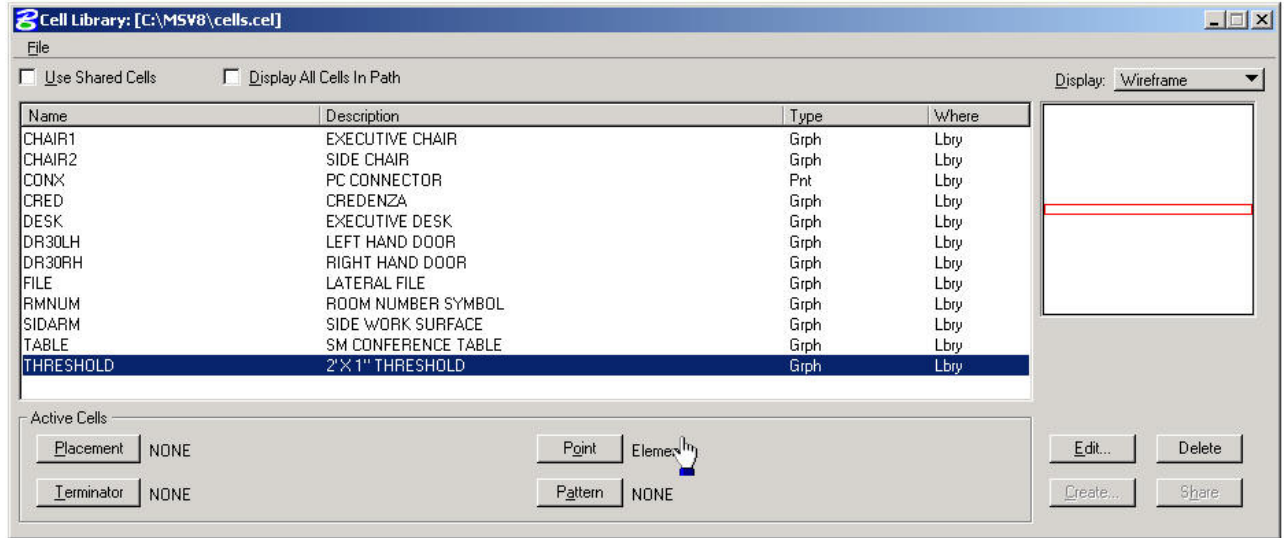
Cell Library: [C:\MSV8\cells.cel]

File

Use Shared Cells

Display All Cells In Path

Display: Wireframe

| Name | Description | Type | Where |
|---|---|---|---|
| CHAIR1 | EXECUTIVE CHAIR | Grph | Lbry |
| CHAIR2 | SIDE CHAIR | Grph | Lbry |
| CONX | PC CONNECTOR | Pnt | Lbry |
| CRED | CREDENZA | Grph | Lbry |
| DESK | EXECUTIVE DESK | Grph | Lbry |
| DR30LH | LEFT HAND DOOR | Grph | Lbry |
| DR30RH | RIGHT HAND DOOR | Grph | Lbry |
| FILE | LATERAL FILE | Grph | Lbry |
| RMNUM | ROOM NUMBER SYMBOL | Grph | Lbry |
| SIDARM | SIDE WORK SURFACE | Grph | Lbry |
| TABLE | SM CONFERENCE TABLE | Grph | Lbry |
| THRESHOLD | 2'X 1" THRESHOLD | Grph | Lbry |

Active Cells

Placement NONE

Point Elem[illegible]

Edit...

Delete

Terminator NONE

Pattern NONE

Create...

Share